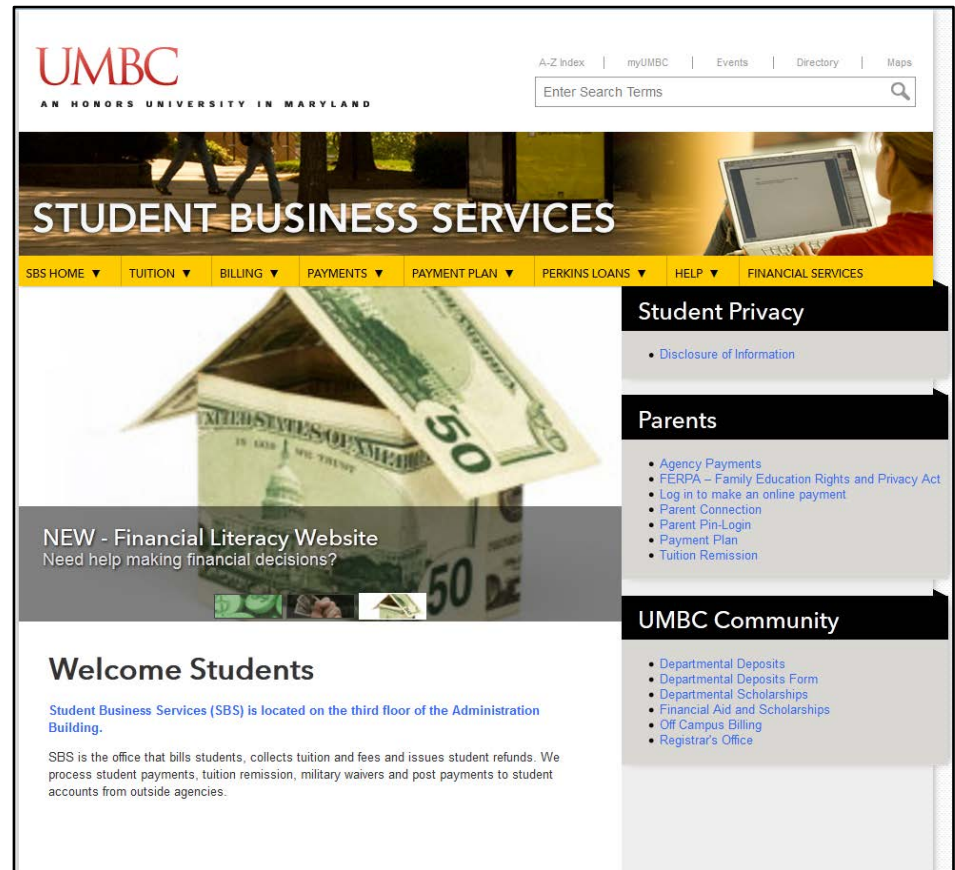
UMBC
AN HONORS UNIVERSITY IN MARYLAND

A-Z Index | myUMBC | Events | Directory | Maps

Enter Search Terms

STUDENT BUSINESS SERVICES

SBS HOME ▼ TUITION ▼ BILLING ▼ PAYMENTS ▼ PAYMENT PLAN ▼ PERKINS LOANS ▼ HELP ▼ FINANCIAL SERVICES

NEW - Financial Literacy Website
Need help making financial decisions?

Welcome Students

Student Business Services (SBS) is located on the third floor of the Administration Building.

SBS is the office that bills students, collects tuition and fees and issues student refunds. We process student payments, tuition remission, military waivers and post payments to student accounts from outside agencies.

Student Privacy

• Disclosure of Information

Parents

• Agency Payments
• FERPA – Family Education Rights and Privacy Act
• Log in to make an online payment
• Parent Connection
• Parent Pin-Login
• Payment Plan
• Tuition Remission

UMBC Community

• Departmental Deposits
• Departmental Deposits Form
• Departmental Scholarships
• Financial Aid and Scholarships
• Off Campus Billing
• Registrar's Office